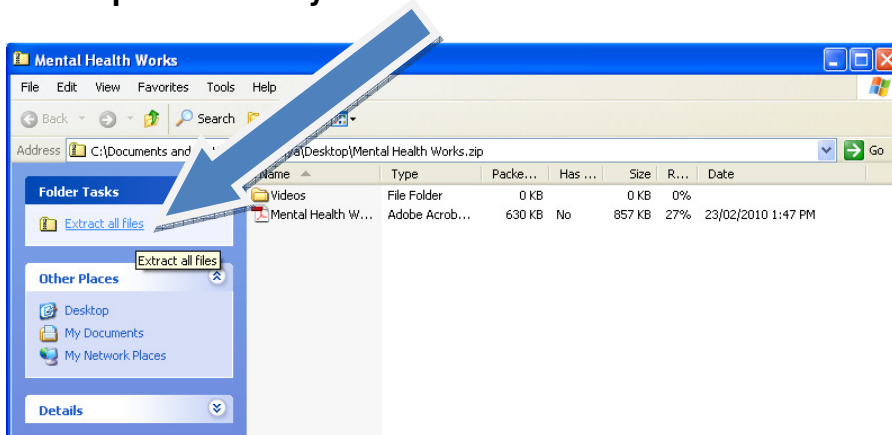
Mental Health Works

File Edit View Favorites Tools Help

Back Search

Address C:\Documents and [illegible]a\Desktop\Mental Health Works.zip Go

Folder Tasks

Extract all files

Extract all files

Other Places

Desktop
My Documents
My Network Places

Details

| Name | Type | Packe... | Has ... | Size | R... | Date |
|---|---|---|---|---|---|---|
| Videos | File Folder | 0 KB | | 0 KB | 0% | |
| Mental Health W... | Adobe Acrob... | 630 KB | No | 857 KB | 27% | 23/02/2010 1:47 PM |